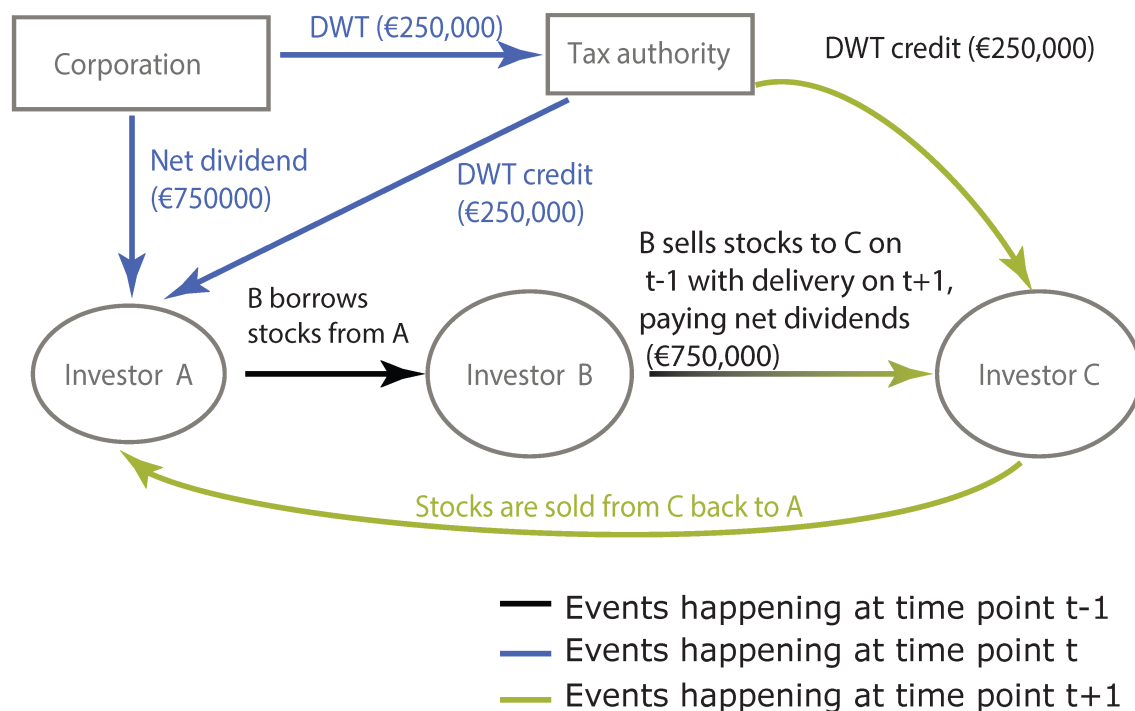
Corporation

DWT (€250,000)

Tax authority

DWT credit (€250,000)

Net dividend (€750000)

DWT credit (€250,000)

B sells stocks to C on t-1 with delivery on t+1, paying net dividends (€750,000)

B borrows stocks from A

Investor A

Investor B

Investor C

Stocks are sold from C back to A

Events happening at time point t-1
Events happening at time point t
Events happening at time point t+1